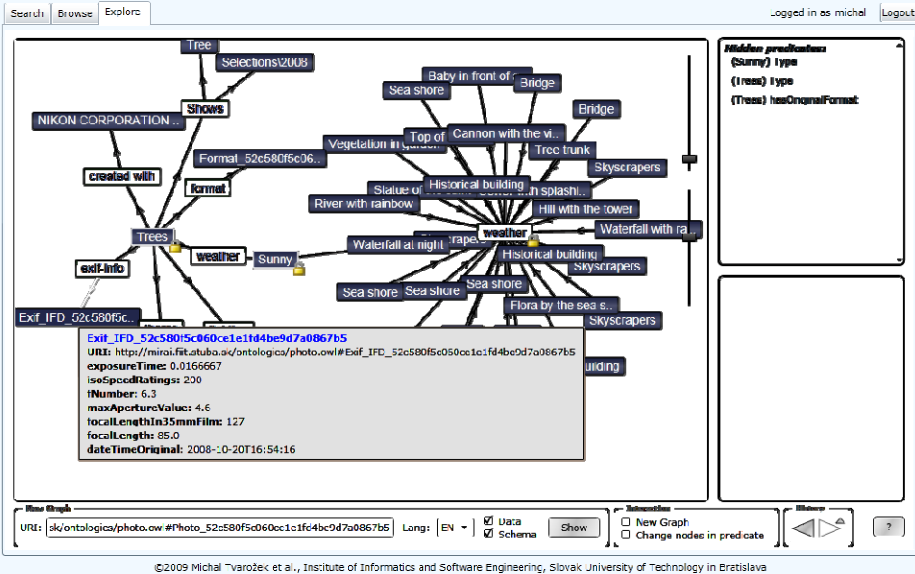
Search Browse Explore

Logged in as michal Logout

Tree
Selections\2008
Shows
NIKON CORPORATION...
created with
Format_52c580f5c06...
format
Trees
weather
Sunny
exif-info
Exif_IFD_52c580f5c...

Baby in front of ...
Sea shore
Bridge
Bridge
Top of
Cannon with the vi...
Vegetation in garden
Tree trunk
Skyscrapers
Historical building
Statue of ... with splashi...
River with rainbow
Hill with the tower
weather
Waterfall with ra...
Waterfall at night
Historical building
Skyscrapers
Sea shore
Sea shore
Sea shore
Flora by the sea s...
Skyscrapers
Building

Exit_IFD_52c580f5c060ce1e1fd4be9d7a0867b5
URI: http://miroi.fiit.stuba.sk/ontologies/photo.owl#Exif_IFD_52c580f5c060ce1e1fd4be9d7a0867b5
exposureTime: 0.0166667
isoSpeedRatings: 200
fNumber: 6.3
maxApertureValue: 4.6
focalLengthIn35mmFilm: 127
focalLength: 85.0
dateTimeOriginal: 2008-10-20T16:54:16

Hidden predicates:
(Sunny) type
(Trees) type
(Trees) hasOriginalFormat

New Graph
URI: sk/ontologies/photo.owl#Photo_52c580f5c060ce1e1fd4be9d7a0867b5 Lang: EN
Data
Schema
Show
Interaction
New Graph
Change nodes in predicate
History
?

©2009 Michal Tvarožek et al., Institute of Informatics and Software Engineering, Slovak University of Technology in Bratislava